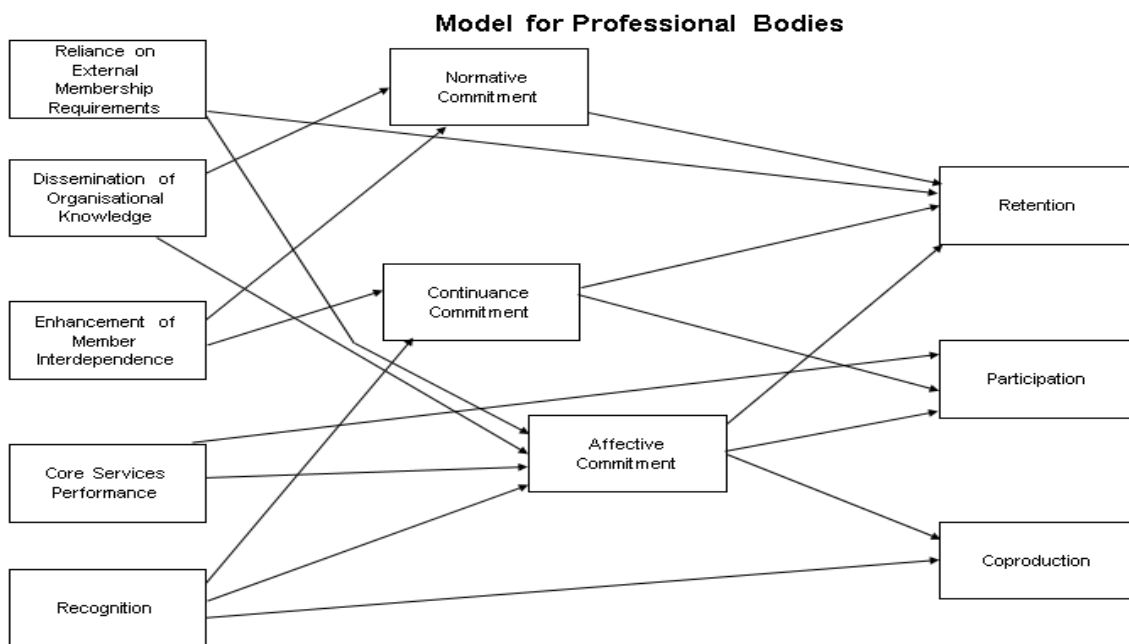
Model for Professional Bodies

Reliance on External Membership Requirements

Dissemination of Organisational Knowledge

Enhancement of Member Interdependence

Core Services Performance

Recognition

Normative Commitment

Continuance Commitment

Affective Commitment

Retention

Participation

Coproduction